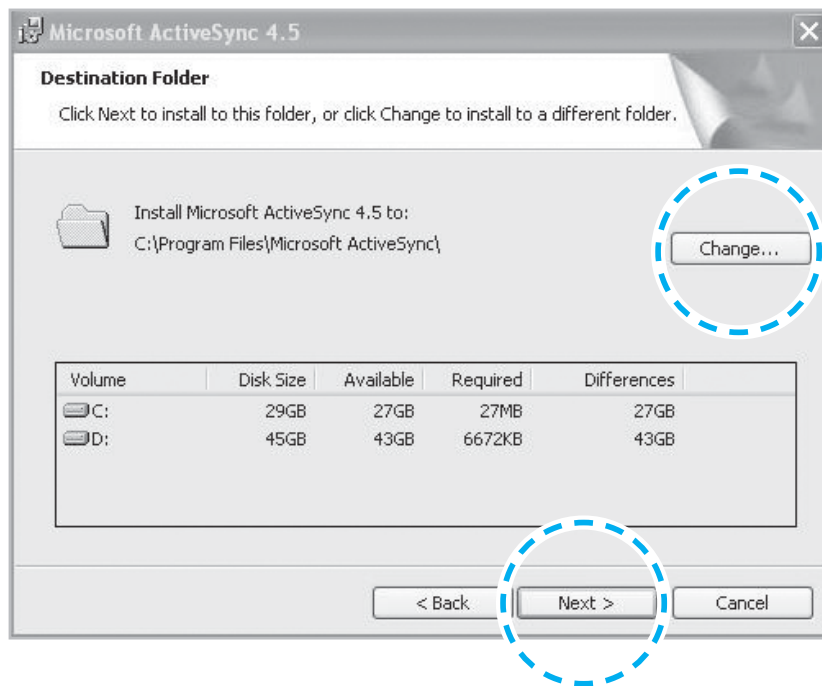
Microsoft ActiveSync 4.5

Destination Folder

Click Next to install to this folder, or click Change to install to a different folder.

Install Microsoft ActiveSync 4.5 to:
C:\Program Files\Microsoft ActiveSync\

Change...

| Volume | Disk Size | Available | Required | Differences |
|---|---|---|---|---|
| C: | 29GB | 27GB | 27MB | 27GB |
| D: | 45GB | 43GB | 6672KB | 43GB |

< Back

Next >

Cancel